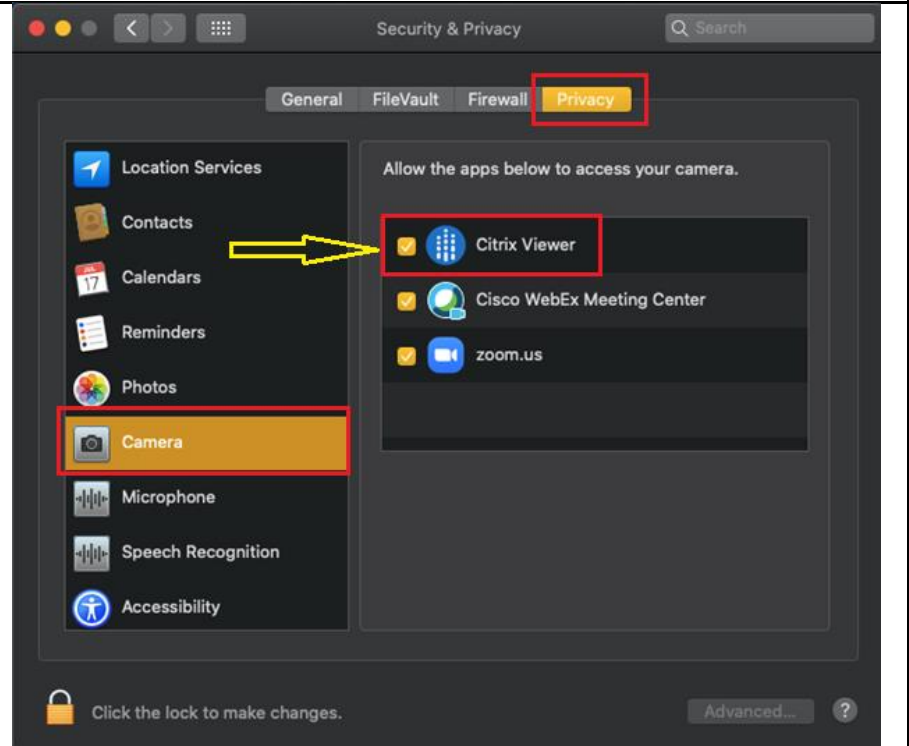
Security & Privacy

Search

General FileVault Firewall Privacy

Location Services
Contacts
17
Calendars
Reminders
Photos
Camera
Microphone
Speech Recognition
Accessibility

Allow the apps below to access your camera.

Citrix Viewer
Cisco WebEx Meeting Center
zoom.us

Click the lock to make changes.

Advanced...

?